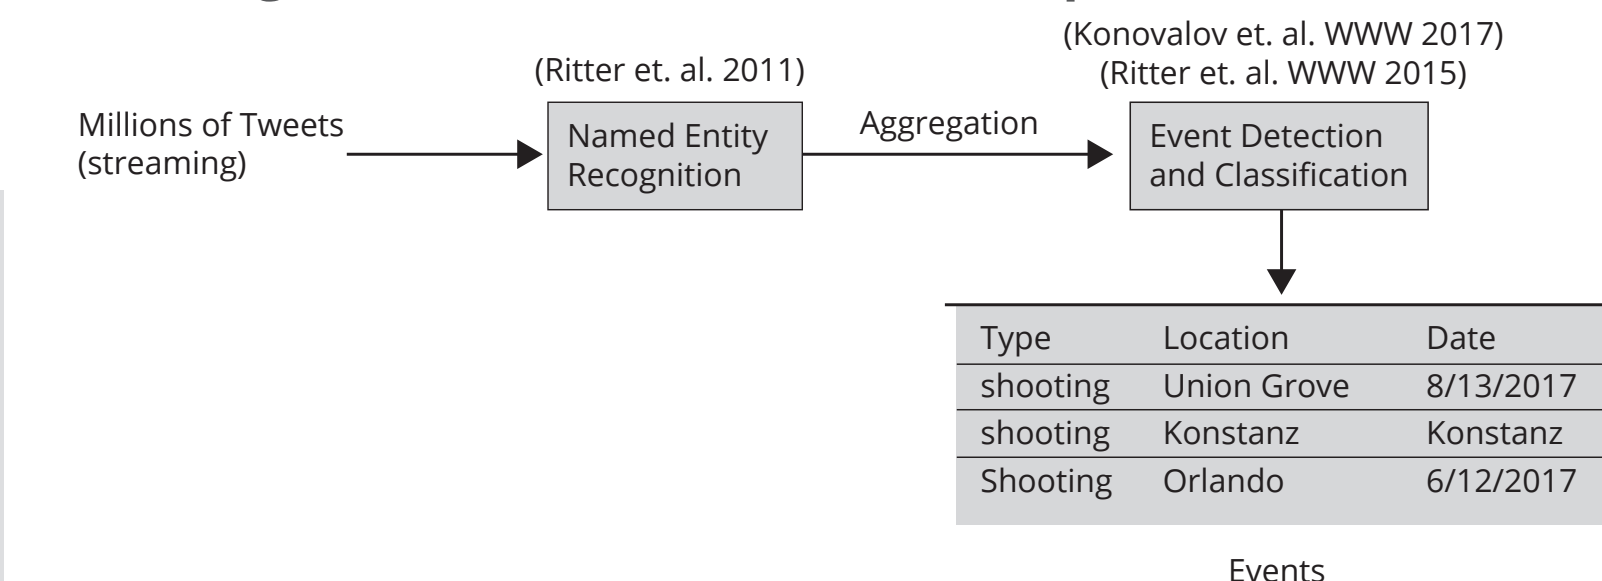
(Ritter et. al. 2011)

(Konovalov et. al. WWW 2017)
(Ritter et. al. WWW 2015)

Millions of Tweets (streaming)

Named Entity Recognition

Aggregation

Event Detection and Classification

| Type | Location | Date |
|---|---|---|
| shooting | Union Grove | 8/13/2017 |
| shooting | Konstanz | Konstanz |
| Shooting | Orlando | 6/12/2017 |

Events